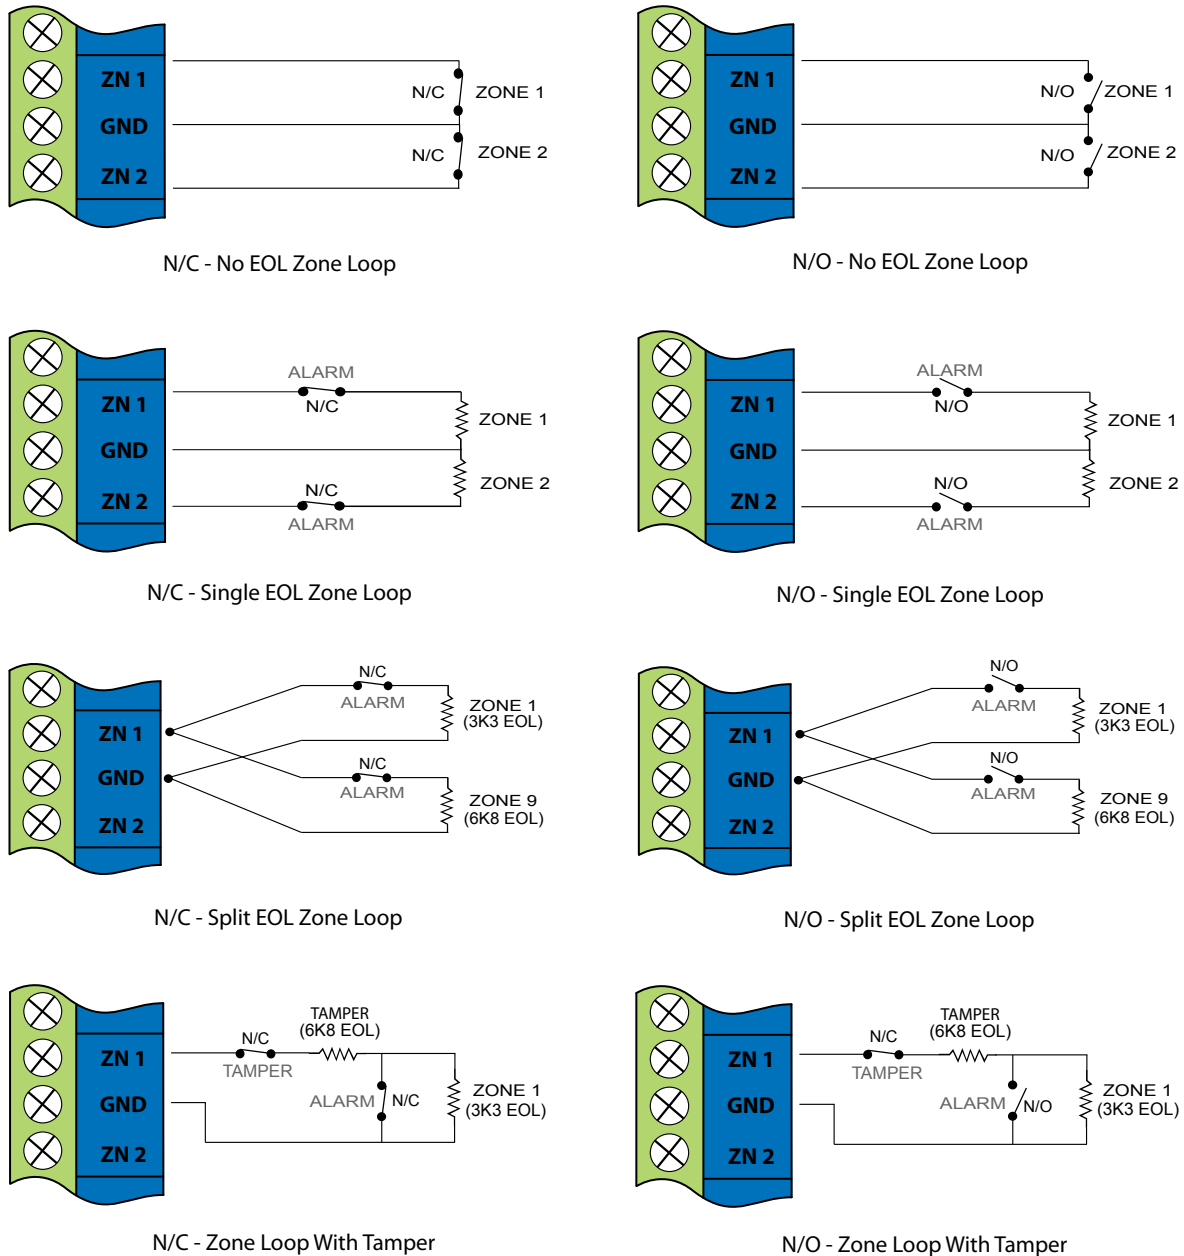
ZN 1
GND
ZN 2
N/C
ZONE 1
N/C
ZONE 2

N/C - No EOL Zone Loop

ZN 1
GND
ZN 2
N/O
ZONE 1
N/O
ZONE 2

N/O - No EOL Zone Loop

ZN 1
GND
ZN 2
ALARM
N/C
ZONE 1
ZONE 2
N/C
ALARM

N/C - Single EOL Zone Loop

ZN 1
GND
ZN 2
ALARM
N/O
ZONE 1
ZONE 2
N/O
ALARM

N/O - Single EOL Zone Loop

ZN 1
GND
ZN 2
N/C
ALARM
ZONE 1
(3K3 EOL)
N/C
ALARM
ZONE 9
(6K8 EOL)

N/C - Split EOL Zone Loop

ZN 1
GND
ZN 2
N/O
ALARM
ZONE 1
(3K3 EOL)
N/O
ALARM
ZONE 9
(6K8 EOL)

N/O - Split EOL Zone Loop

ZN 1
GND
ZN 2
TAMPER
(6K8 EOL)
N/C
TAMPER
ALARM
N/C
ZONE 1
(3K3 EOL)

N/C - Zone Loop With Tamper

ZN 1
GND
ZN 2
TAMPER
(6K8 EOL)
N/C
TAMPER
ALARM
N/O
ZONE 1
(3K3 EOL)

N/O - Zone Loop With Tamper